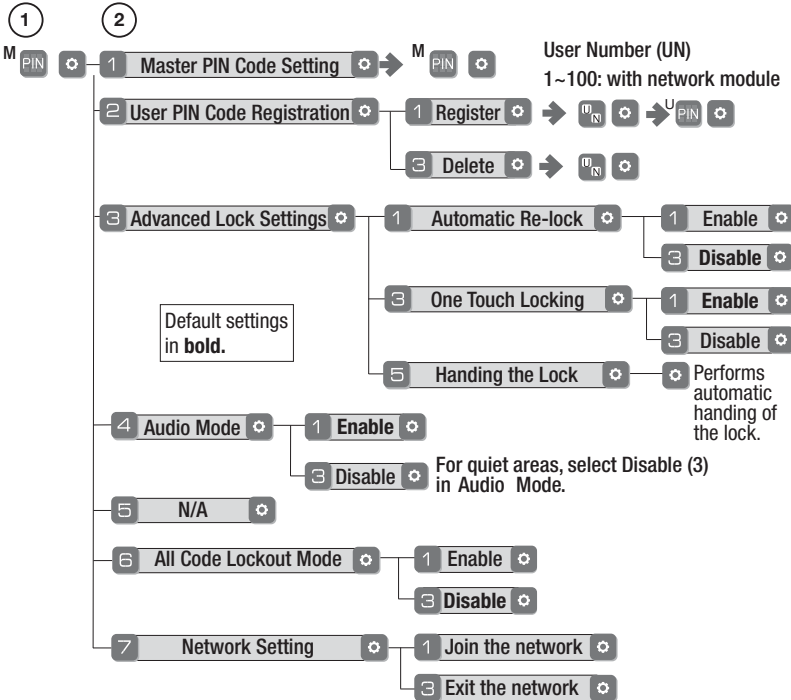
1 2

M PIN

1 Master PIN Code Setting M PIN

User Number (UN)
1~100: with network module

2 User PIN Code Registration
1 Register UN U PIN
3 Delete UN

3 Advanced Lock Settings
1 Automatic Re-lock
1 Enable
3 **Disable**
3 One Touch Locking
1 **Enable**
3 Disable
5 Handing the Lock
Performs automatic handing of the lock.

Default settings in **bold.**

4 Audio Mode
1 **Enable**
3 Disable
For quiet areas, select Disable (3) in Audio Mode.

5 N/A

6 All Code Lockout Mode
1 Enable
3 **Disable**

7 Network Setting
1 Join the network
3 Exit the network